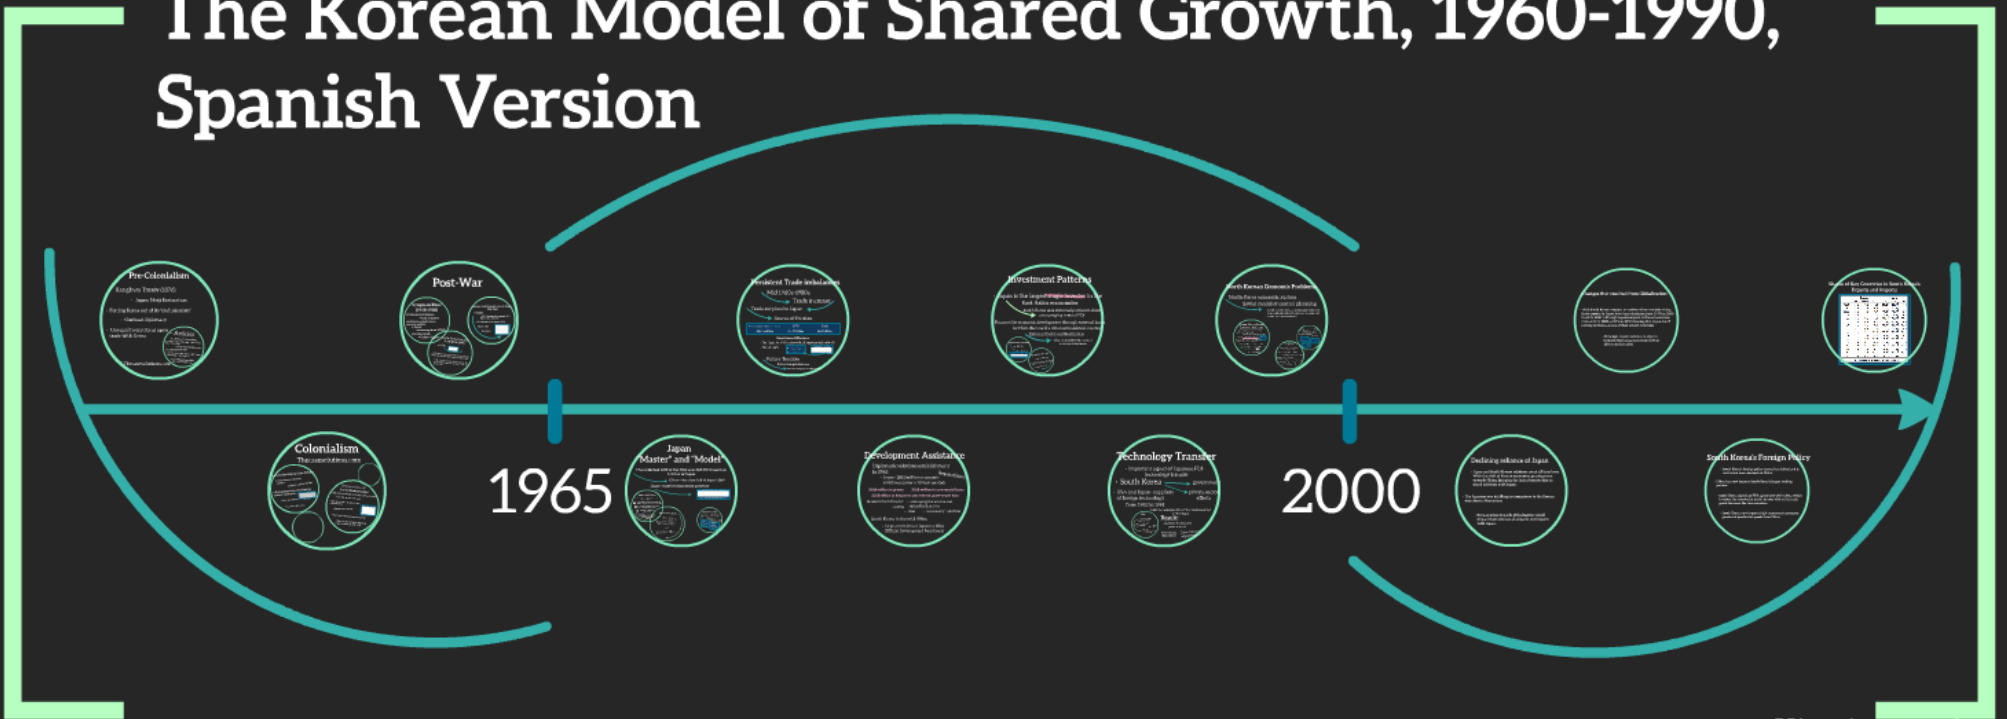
The Korean Model of Shared Growth, 1960-1990, Spanish Version

Pre-Colonialism

Post-War

Persistent Trade Imbalances

Investment Patterns

North Korean Economic Problems

Colonialism

1965

Japan
"Master" and "Model"

Development Assistance

Technology Transfer

2000

Declining reliance of Japan

South Korea's Foreign Policy